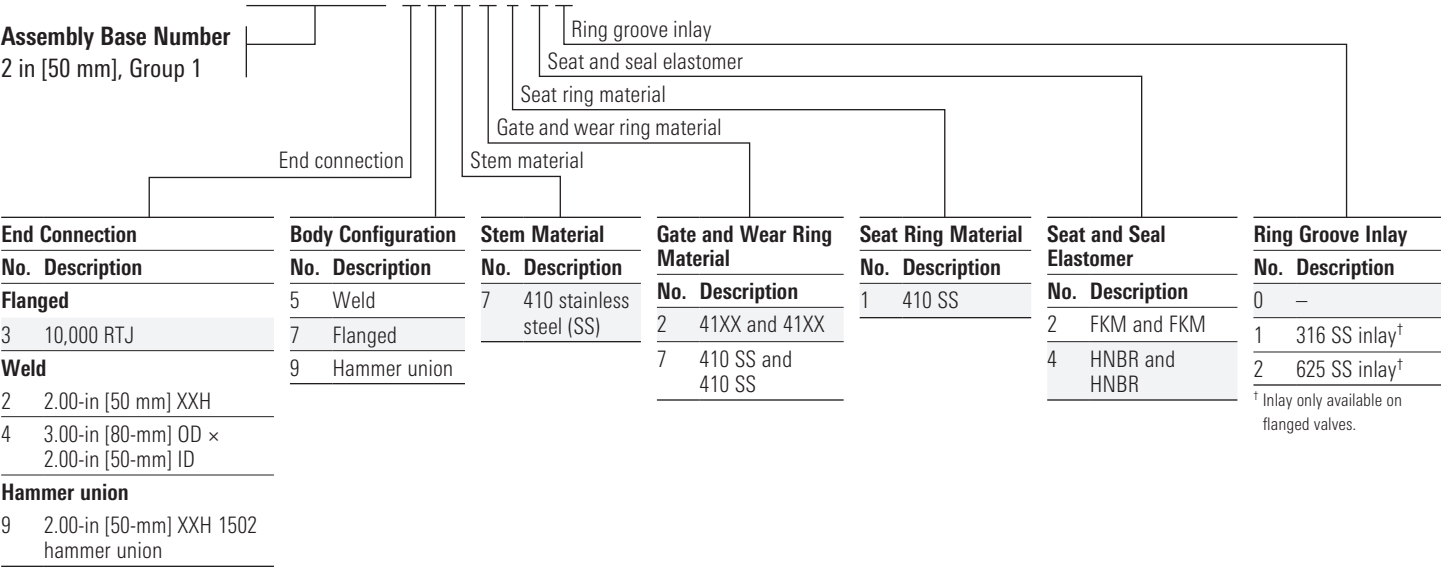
Assembly Base Number
2 in [50 mm], Group 1

Ring groove inlay
Seat and seal elastomer
Seat ring material
Gate and wear ring material
End connection
Stem material

End Connection

| No. | Description |
|---|---|
| **Flanged** | |
| 3 | 10,000 RTJ |
| **Weld** | |
| 2 | 2.00-in [50 mm] XXH |
| 4 | 3.00-in [80-mm] OD × 2.00-in [50-mm] ID |
| **Hammer union** | |
| 9 | 2.00-in [50-mm] XXH 1502 hammer union |

Body Configuration

| No. | Description |
|---|---|
| 5 | Weld |
| 7 | Flanged |
| 9 | Hammer union |

Stem Material

| No. | Description |
|---|---|
| 7 | 410 stainless steel (SS) |

Gate and Wear Ring Material

| No. | Description |
|---|---|
| 2 | 41XX and 41XX |
| 7 | 410 SS and 410 SS |

Seat Ring Material

| No. | Description |
|---|---|
| 1 | 410 SS |

Seat and Seal Elastomer

| No. | Description |
|---|---|
| 2 | FKM and FKM |
| 4 | HNBR and HNBR |

Ring Groove Inlay

| No. | Description |
|---|---|
| 0 | – |
| 1 | 316 SS inlay$^{\dagger}$ |
| 2 | 625 SS inlay$^{\dagger}$ |

$^{\dagger}$ Inlay only available on flanged valves.